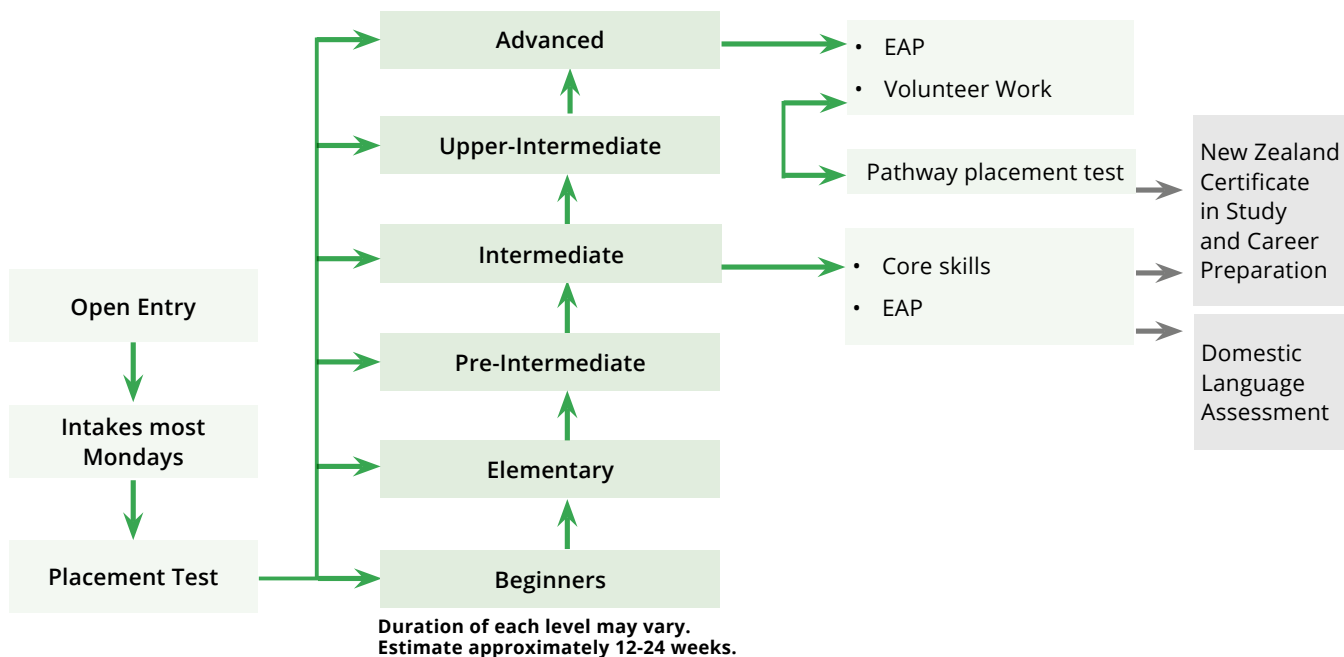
Open Entry

Intakes most Mondays

Placement Test

Advanced

Upper-Intermediate

Intermediate

Pre-Intermediate

Elementary

Beginners

Duration of each level may vary. Estimate approximately 12-24 weeks.

• EAP
• Volunteer Work

Pathway placement test

• Core skills
• EAP

New Zealand Certificate in Study and Career Preparation

Domestic Language Assessment